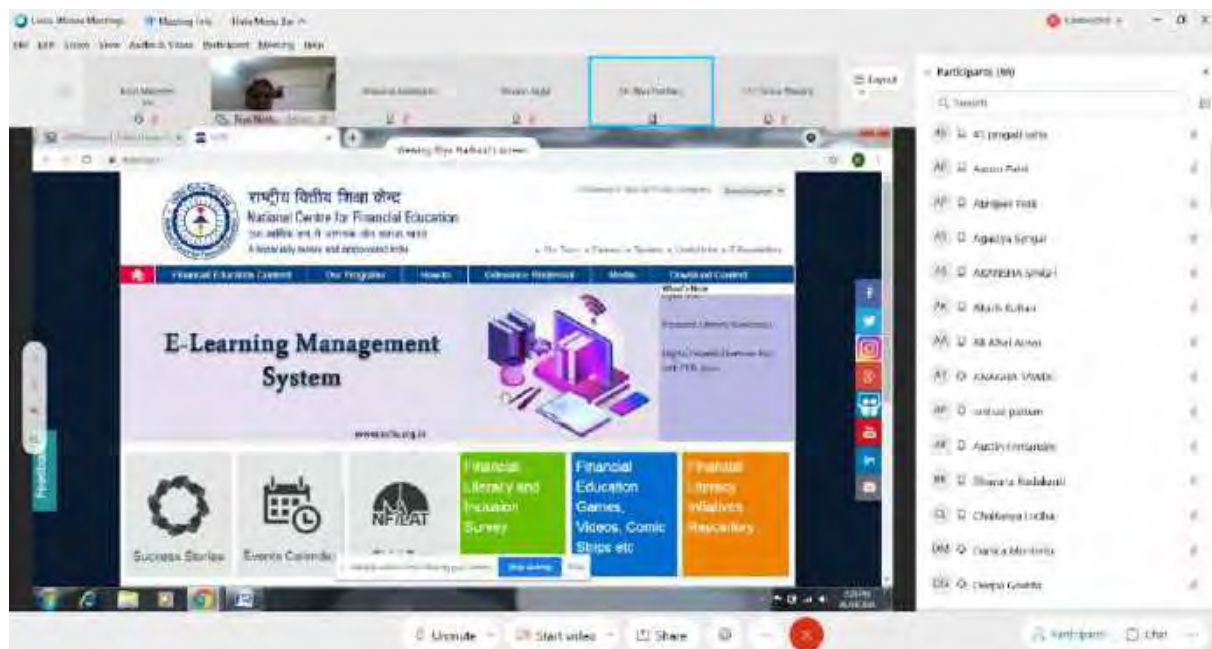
Zoom Meetings · Meeting Info · Hide Menu Bar

File Edit Zoom View Audio & Video Participant Meeting Help

Viewing Riya Rathod's screen

Expand

Participants (88)

Search

राष्ट्रीय वित्तीय शिक्षा केंद्र
National Centre for Financial Education

Financial Education Content | Our Programs | How to | Grievance Redressal | Media | Download Content

What's New

E-Learning Management System

www.ncfe.org.in

Success Stories | Events Calendar | NFLAT

Financial Literacy and Inclusion Survey

Financial Education Games, Videos, Comic Strips etc

Financial Literacy Initiatives Repository

Feedback

Stop sharing

Unmute | Start video | Share | Participants | Chat

A Aaron Patel
Abhijeet Patil
Agastya Singal
ABHISHA SINGH
Akash Kulkarni
Ali Altaf Ansari
ANANDA YEWLE
anirudh pattam
Austin Fernandes
Bhavana Badakhadi
Chaitanya Lodha
Danica Monteiro
Deepa Gowda